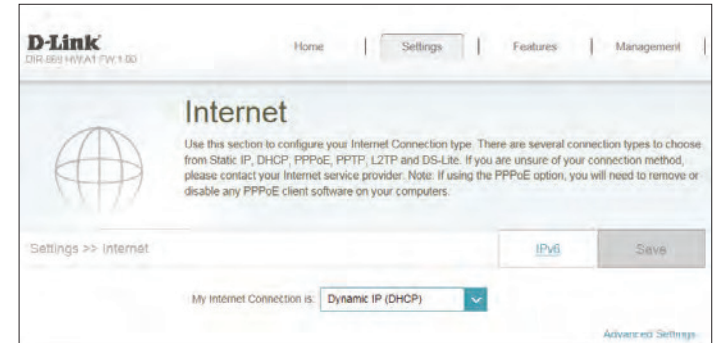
D-Link
DIR-869 HW:A1 FW:1.00

Home | Settings | Features | Management

Internet

Use this section to configure your Internet Connection type. There are several connection types to choose from Static IP, DHCP, PPPoE, PPTP, L2TP and DS-Lite. If you are unsure of your connection method, please contact your Internet service provider. Note: If using the PPPoE option, you will need to remove or disable any PPPoE client software on your computers.

Settings >> Internet

IPv6

Save

My Internet Connection is: Dynamic IP (DHCP)

Advanced Settings